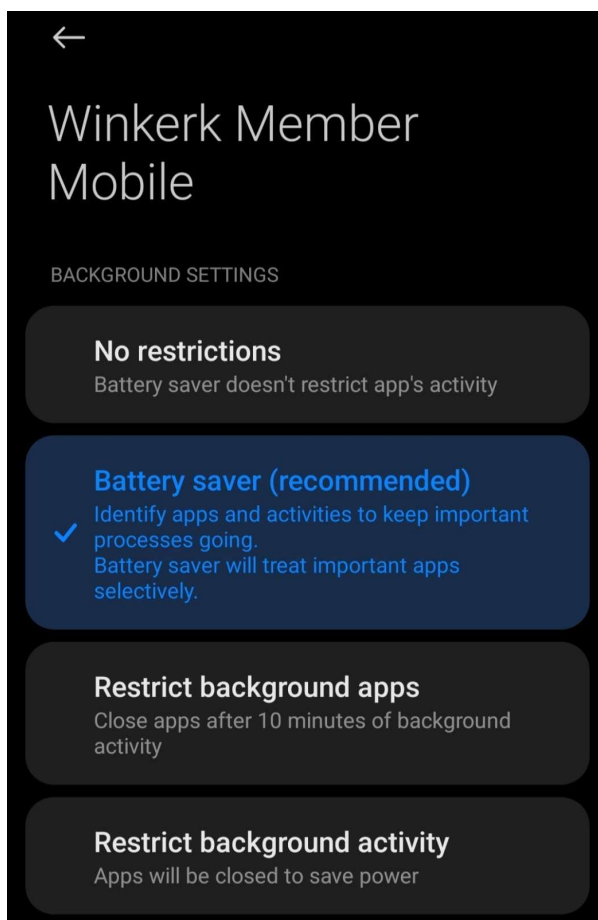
←

Winkerk Member Mobile

BACKGROUND SETTINGS

No restrictions
Battery saver doesn't restrict app's activity

Battery saver (recommended)
Identify apps and activities to keep important processes going.
Battery saver will treat important apps selectively.

Restrict background apps
Close apps after 10 minutes of background activity

Restrict background activity
Apps will be closed to save power